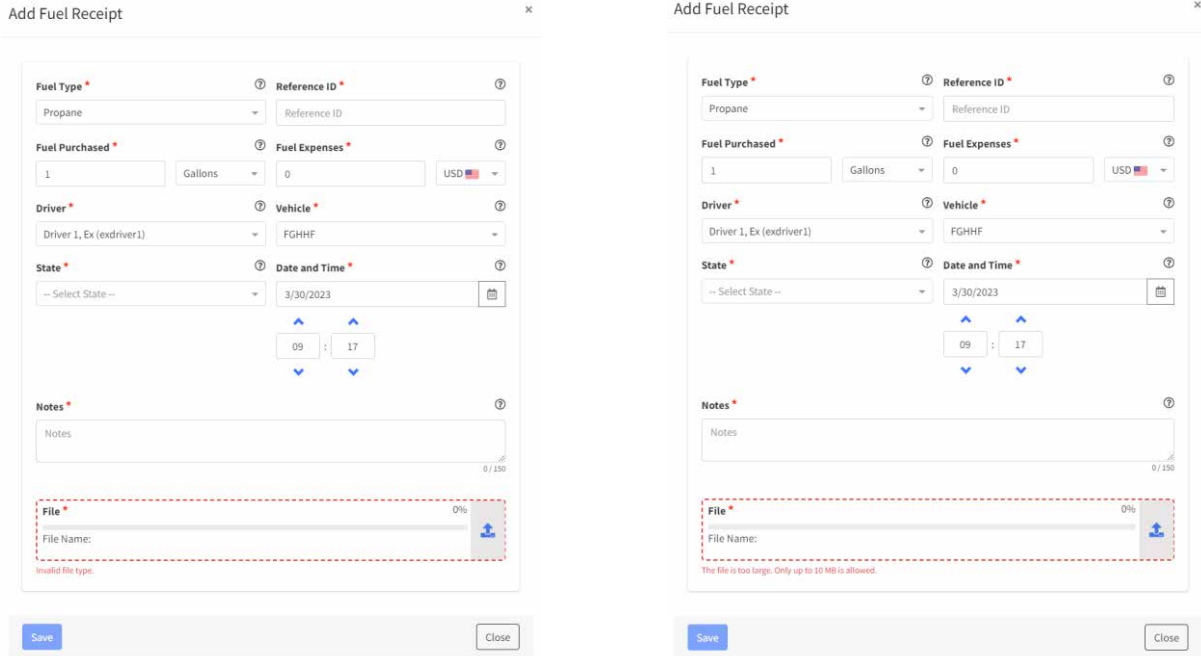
Add Fuel Receipt

×

Fuel Type *

Propane

Reference ID *

Reference ID

Fuel Purchased *

1

Gallons

Fuel Expenses *

0

USD

Driver *

Driver 1, Ex (exdriver1)

Vehicle *

FGHHF

State *

-- Select State --

Date and Time *

3/30/2023

09 : 17

Notes *

Notes

0 / 150

File *

0%

File Name:

Invalid file type.

Save

Close

Add Fuel Receipt

×

Fuel Type *

Propane

Reference ID *

Reference ID

Fuel Purchased *

1

Gallons

Fuel Expenses *

0

USD

Driver *

Driver 1, Ex (exdriver1)

Vehicle *

FGHHF

State *

-- Select State --

Date and Time *

3/30/2023

09 : 17

Notes *

Notes

0 / 150

File *

0%

File Name:

The file is too large. Only up to 10 MB is allowed.

Save

Close